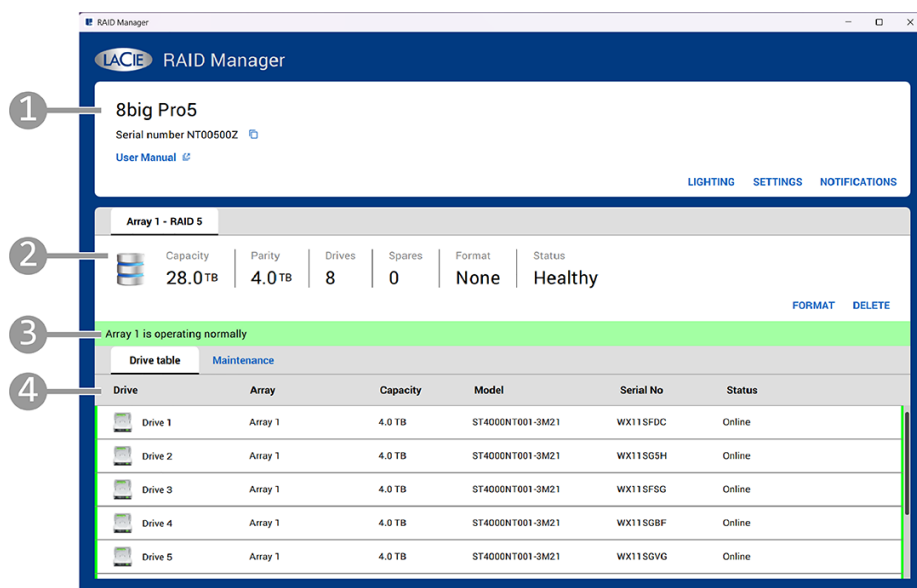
RAID Manager

LACIE RAID Manager

1

8big Pro5

Serial number NT00500Z

User Manual

LIGHTING SETTINGS NOTIFICATIONS

Array 1 - RAID 5

2

Capacity 28.0 TB | Parity 4.0 TB | Drives 8 | Spares 0 | Format None | Status Healthy

FORMAT DELETE

3

Array 1 is operating normally

Drive table Maintenance

4

| Drive | Array | Capacity | Model | Serial No | Status |
|---|---|---|---|---|---|
| Drive 1 | Array 1 | 4.0 TB | ST4000NT001-3M21 | WX11SFDC | Online |
| Drive 2 | Array 1 | 4.0 TB | ST4000NT001-3M21 | WX11SG5H | Online |
| Drive 3 | Array 1 | 4.0 TB | ST4000NT001-3M21 | WX11SFSG | Online |
| Drive 4 | Array 1 | 4.0 TB | ST4000NT001-3M21 | WX11SGBF | Online |
| Drive 5 | Array 1 | 4.0 TB | ST4000NT001-3M21 | WX11SGVG | Online |